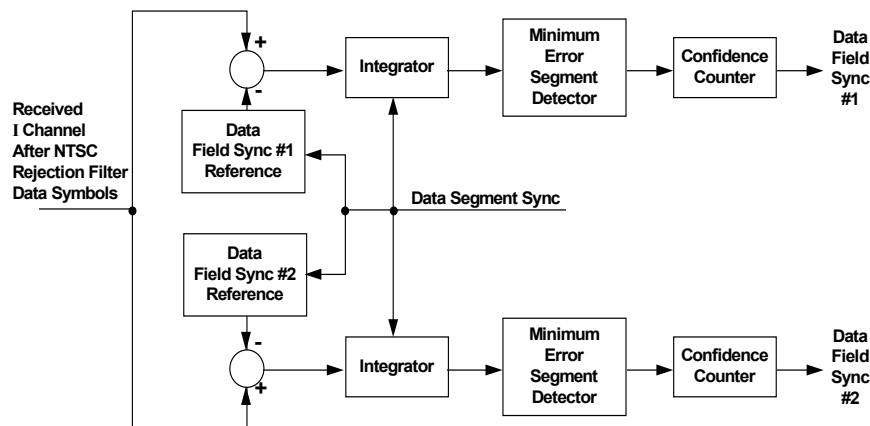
+
-
Integrator
Minimum Error Segment Detector
Confidence Counter
Data Field Sync #1

Received I Channel After NTSC Rejection Filter Data Symbols

Data Field Sync #1 Reference

Data Segment Sync

Data Field Sync #2 Reference

-
+
Integrator
Minimum Error Segment Detector
Confidence Counter
Data Field Sync #2